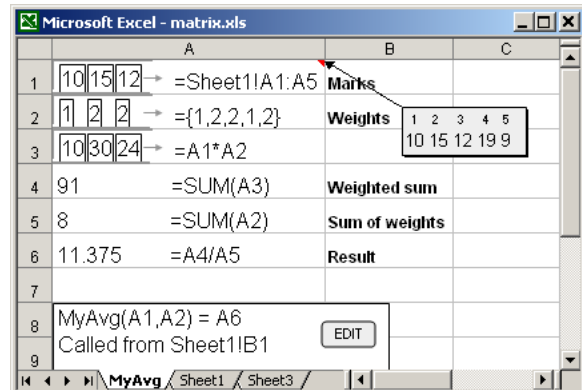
Microsoft Excel - matrix.xls

| | A | B | C |
|---|---|---|---|
| 1 | 10 15 12 → =Sheet1!A1:A5 | Marks | |
| 2 | 1 2 2 → ={1,2,2,1,2} | Weights | |
| 3 | 10 30 24 → =A1*A2 | | |
| 4 | 91 =SUM(A3) | Weighted sum | |
| 5 | 8 =SUM(A2) | Sum of weights | |
| 6 | 11.375 =A4/A5 | Result | |
| 7 | | | |
| 8 | MyAvg(A1,A2) = A6 | | |
| 9 | Called from Sheet1!B1 | | |

1 2 3 4 5
10 15 12 19 9

EDIT

MyAvg Sheet1 Sheet3